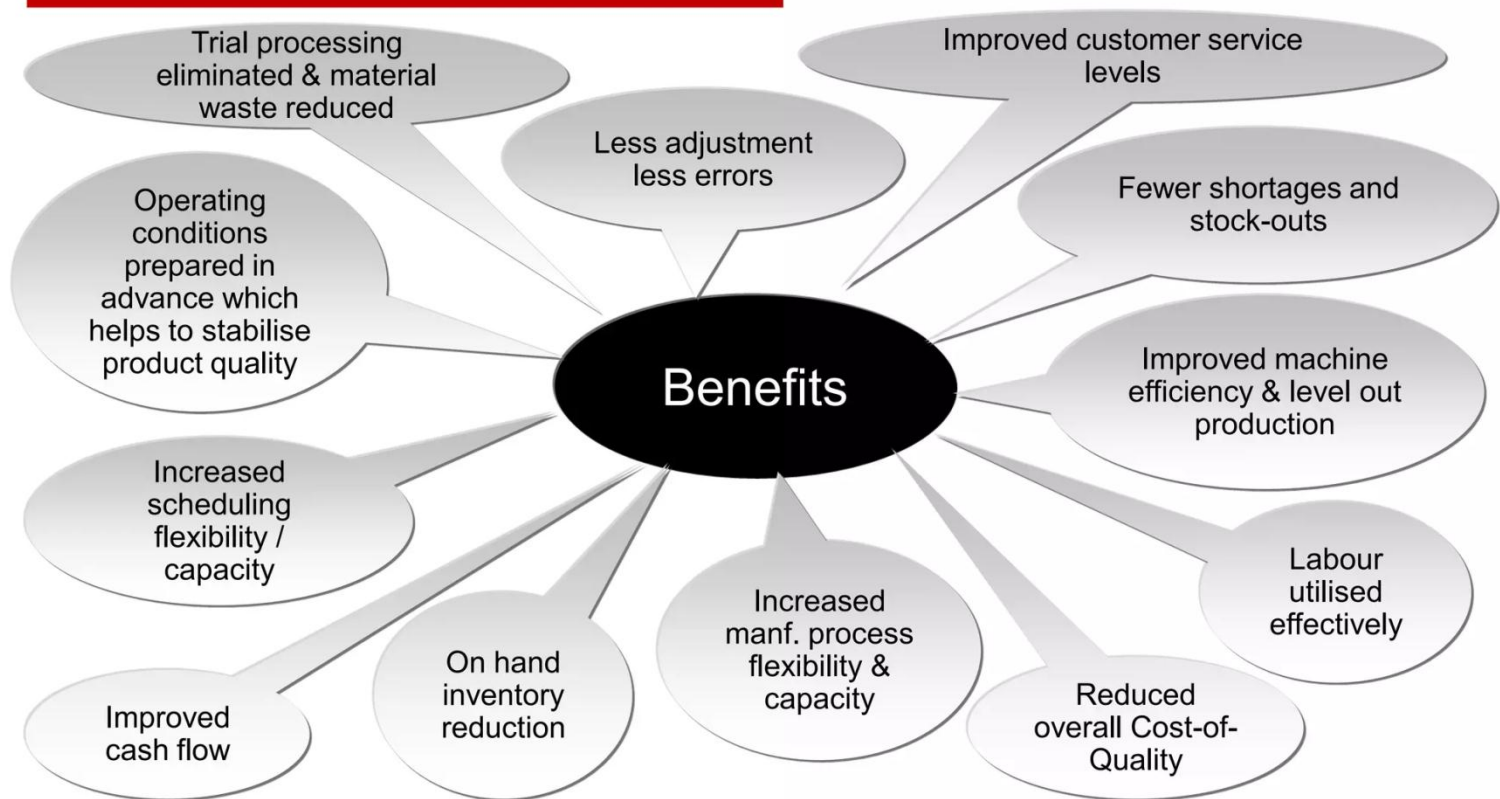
Trial processing eliminated & material waste reduced

Less adjustment less errors

Improved customer service levels

Fewer shortages and stock-outs

Operating conditions prepared in advance which helps to stabilise product quality

Benefits

Improved machine efficiency & level out production

Increased scheduling flexibility / capacity

Labour utilised effectively

Increased manf. process flexibility & capacity

On hand inventory reduction

Improved cash flow

Reduced overall Cost-of-Quality